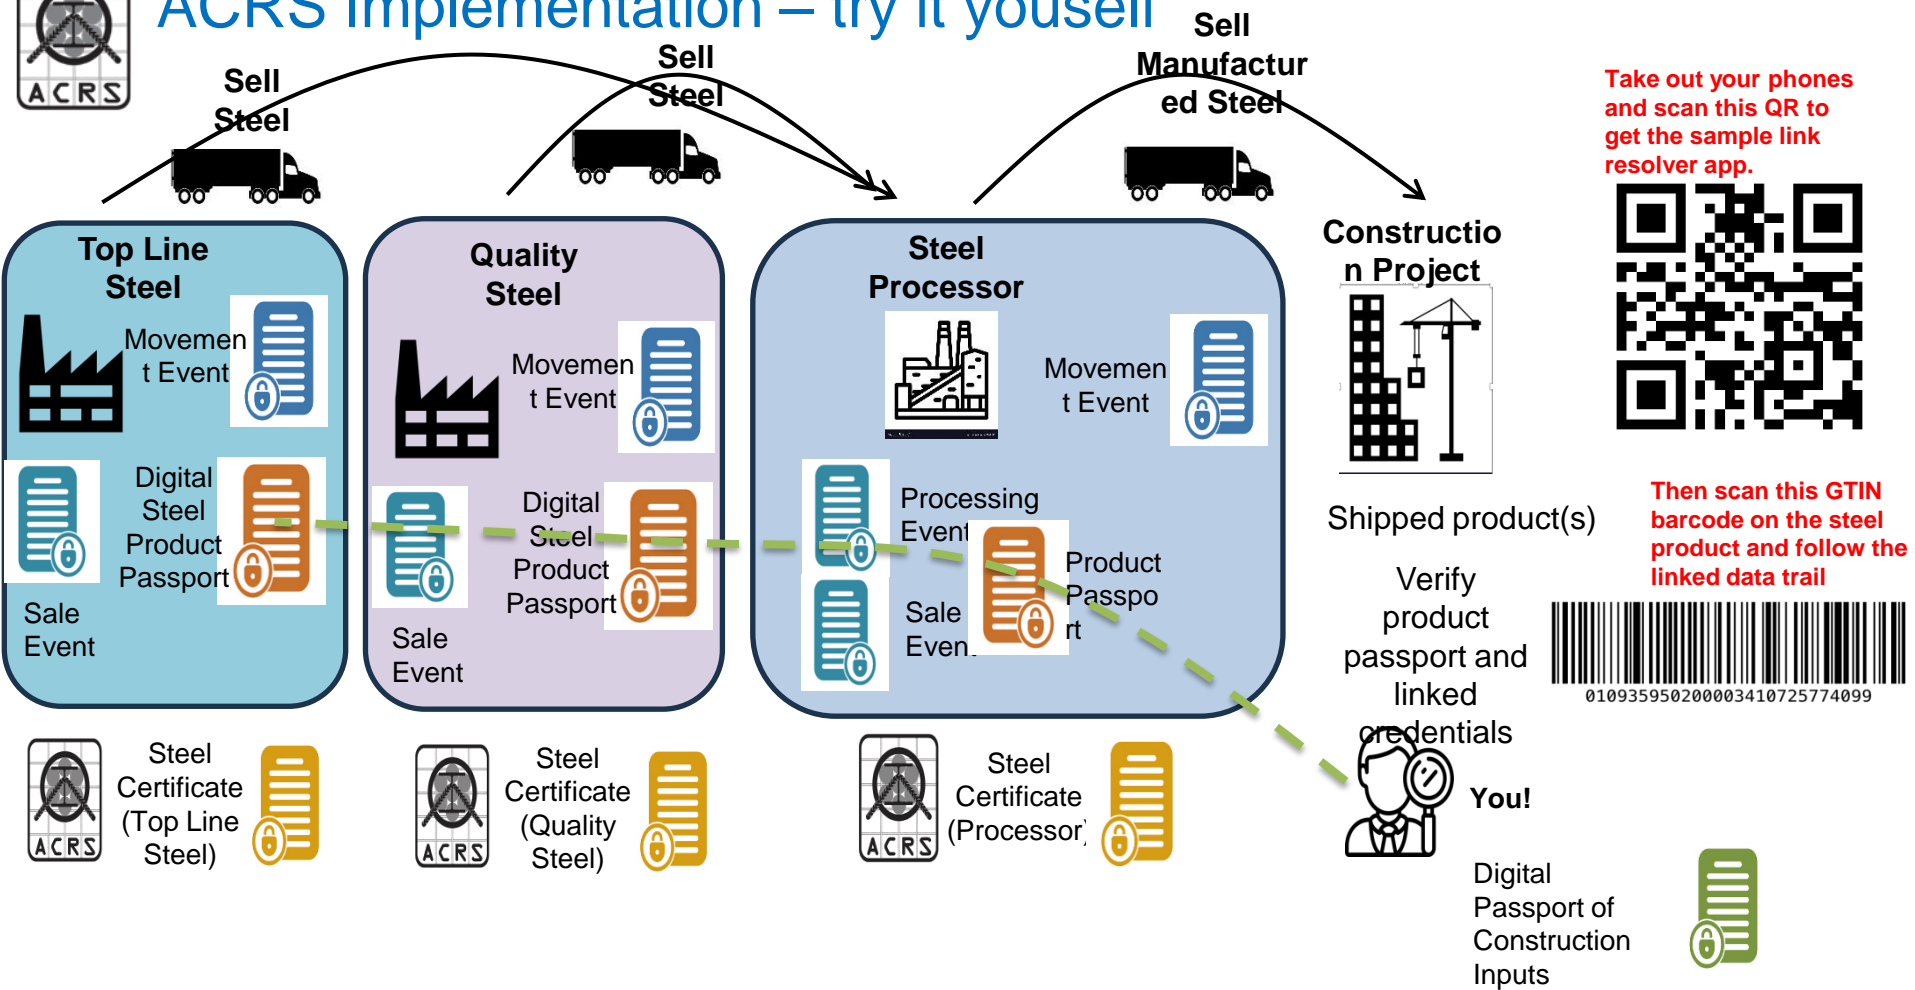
ACRS

ACRS Implementation – try it yousel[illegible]

Sell Steel

Sell Steel

Sell Manufactured Steel

Take out your phones and scan this QR to get the sample link resolver app.

Top Line Steel

Movement Event

Digital Steel Product Passport

Sale Event

Quality Steel

Movement Event

Digital Steel Product Passport

Sale Event

Steel Processor

Movement Event

Processing Event

Sale Event

Product Passport

Construction Project

Shipped product(s)

Verify product passport and linked credentials

Then scan this GTIN barcode on the steel product and follow the linked data trail

0109359502000341072577​4099

ACRS

Steel Certificate (Top Line Steel)

ACRS

Steel Certificate (Quality Steel)

ACRS

Steel Certificate (Processor)

You!

Digital Passport of Construction Inputs